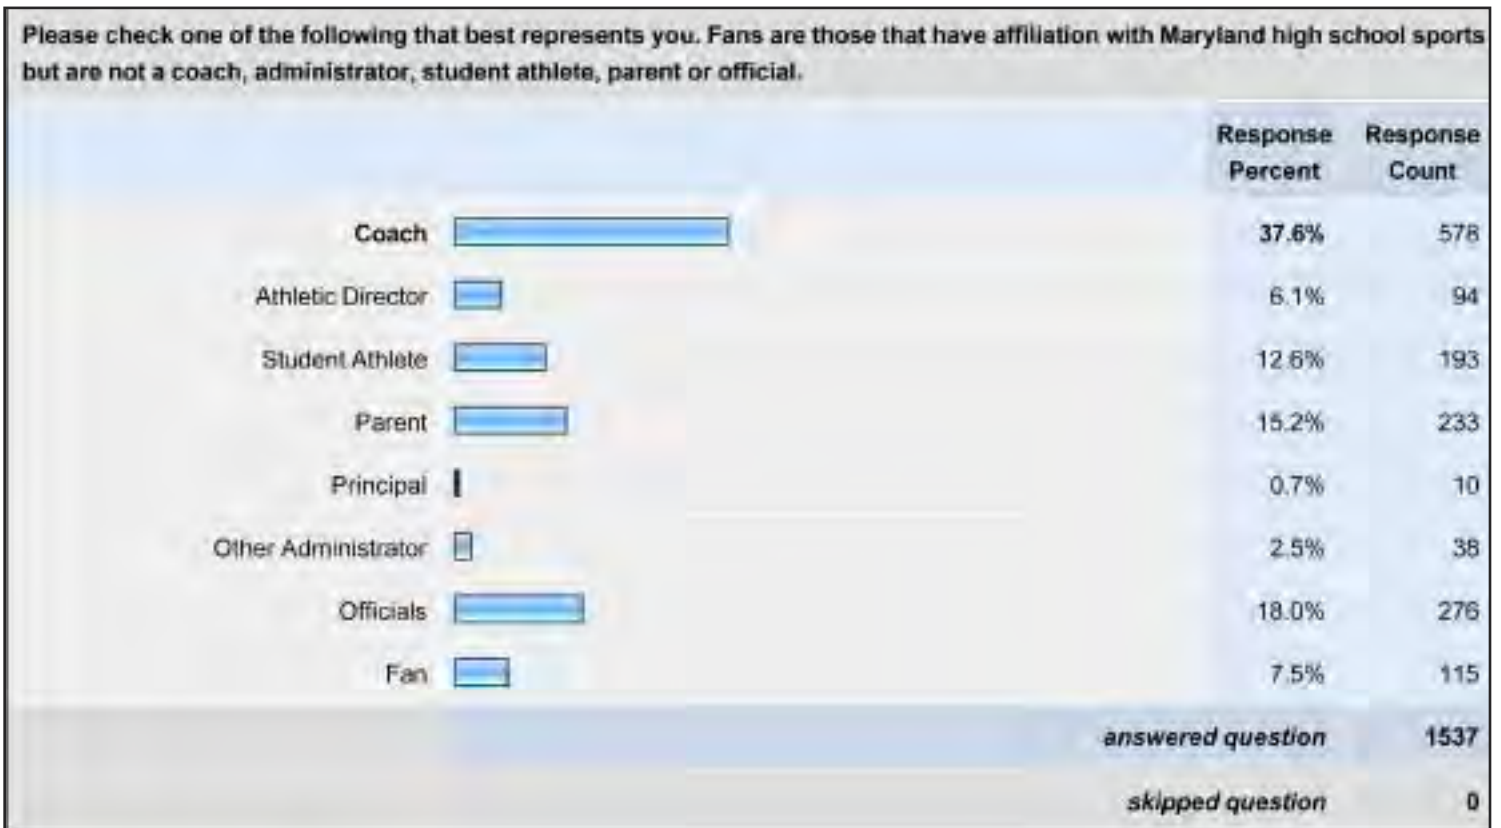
Please check one of the following that best represents you. Fans are those that have affiliation with Maryland high school sports but are not a coach, administrator, student athlete, parent or official.

| | Response Percent | Response Count |
|---|---|---|
| Coach | 37.6% | 578 |
| Athletic Director | 6.1% | 94 |
| Student Athlete | 12.6% | 193 |
| Parent | 15.2% | 233 |
| Principal | 0.7% | 10 |
| Other Administrator | 2.5% | 38 |
| Officials | 18.0% | 276 |
| Fan | 7.5% | 115 |
| | answered question | 1537 |
| | skipped question | 0 |